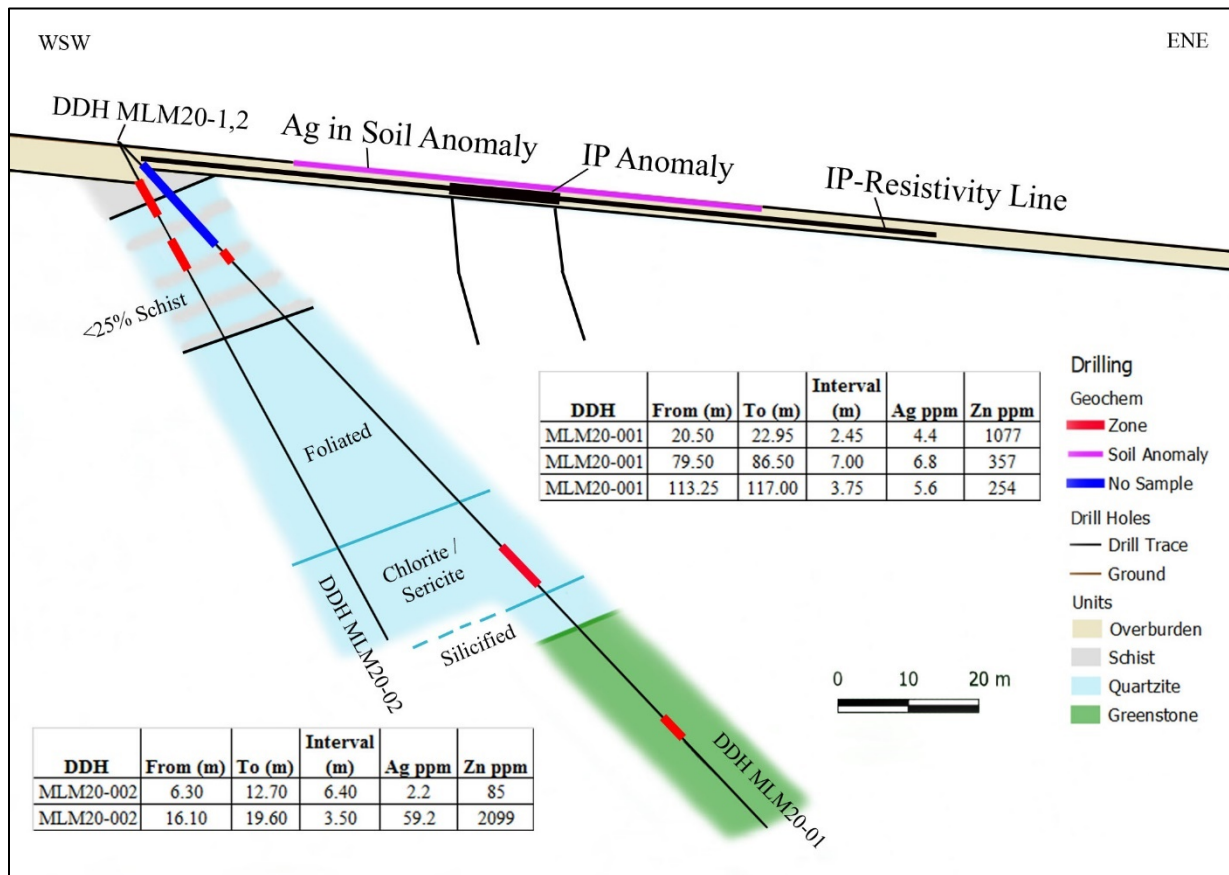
WSW

ENE

DDH MLM20-1,2

Ag in Soil Anomaly

IP Anomaly

IP-Resistivity Line

<25% Schist

Foliated

Chlorite / Sericite

Silicified

DDH MLM20-02

DDH MLM20-01

| DDH | From (m) | To (m) | Interval (m) | Ag ppm | Zn ppm |
|---|---|---|---|---|---|
| MLM20-001 | 20.50 | 22.95 | 2.45 | 4.4 | 1077 |
| MLM20-001 | 79.50 | 86.50 | 7.00 | 6.8 | 357 |
| MLM20-001 | 113.25 | 117.00 | 3.75 | 5.6 | 254 |

| DDH | From (m) | To (m) | Interval (m) | Ag ppm | Zn ppm |
|---|---|---|---|---|---|
| MLM20-002 | 6.30 | 12.70 | 6.40 | 2.2 | 85 |
| MLM20-002 | 16.10 | 19.60 | 3.50 | 59.2 | 2099 |

Drilling
Geochem
Zone
Soil Anomaly
No Sample
Drill Holes
Drill Trace
Ground
Units
Overburden
Schist
Quartzite
Greenstone

0 10 20 m